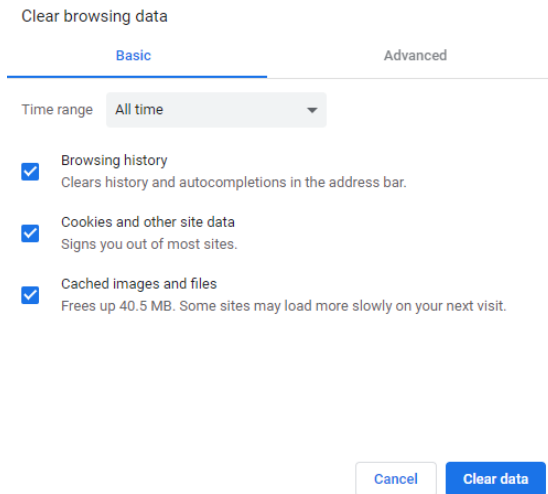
Clear browsing data

Basic

Advanced

Time range All time

Browsing history
Clears history and autocompletions in the address bar.

Cookies and other site data
Signs you out of most sites.

Cached images and files
Frees up 40.5 MB. Some sites may load more slowly on your next visit.

Cancel

Clear data